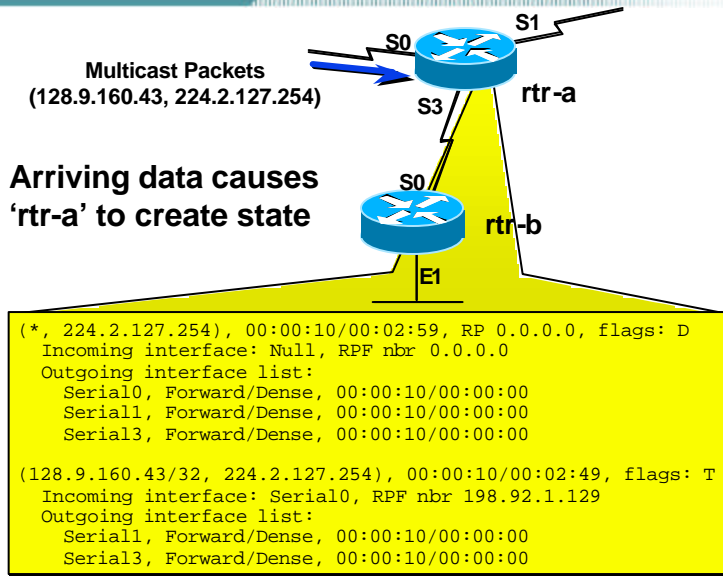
S0

S1

Multicast Packets
(128.9.160.43, 224.2.127.254)

rtr-a

S3

Arriving data causes 'rtr-a' to create state

S0

rtr-b

E1

(*, 224.2.127.254), 00:00:10/00:02:59, RP 0.0.0.0, flags: D
Incoming interface: Null, RPF nbr 0.0.0.0
Outgoing interface list:
Serial0, Forward/Dense, 00:00:10/00:00:00
Serial1, Forward/Dense, 00:00:10/00:00:00
Serial3, Forward/Dense, 00:00:10/00:00:00

(128.9.160.43/32, 224.2.127.254), 00:00:10/00:02:49, flags: T
Incoming interface: Serial0, RPF nbr 198.92.1.129
Outgoing interface list:
Serial1, Forward/Dense, 00:00:10/00:00:00
Serial3, Forward/Dense, 00:00:10/00:00:00